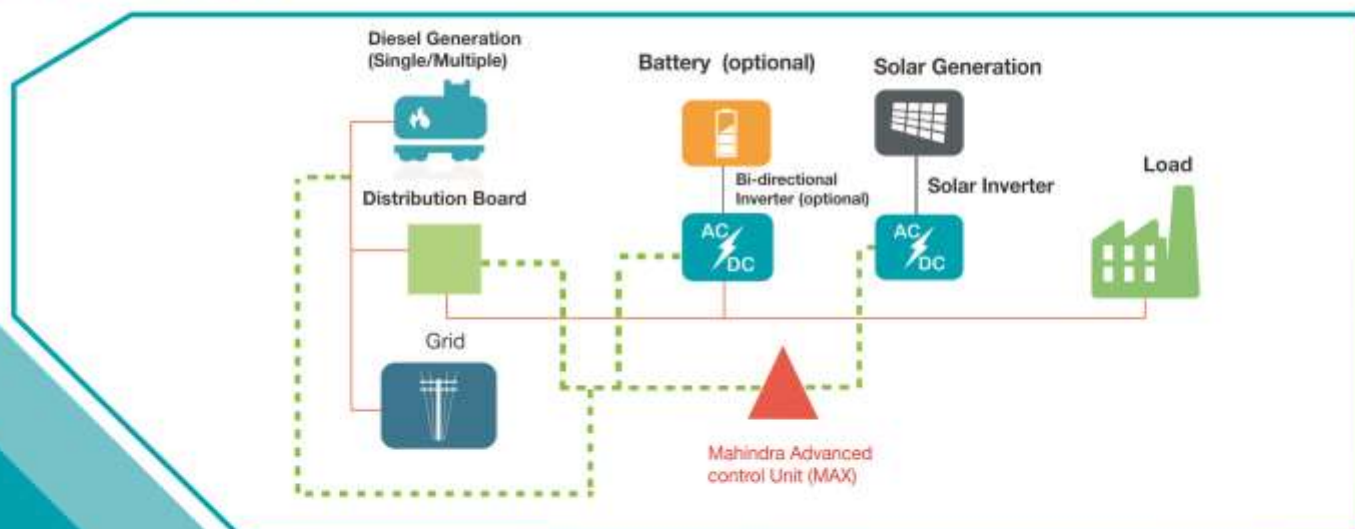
Diesel Generation (Single/Multiple)

Battery (optional)

Solar Generation

Bi-directional Inverter (optional)

Solar Inverter

Load

Distribution Board

AC DC

AC DC

Grid

Mahindra Advanced control Unit (MAX)